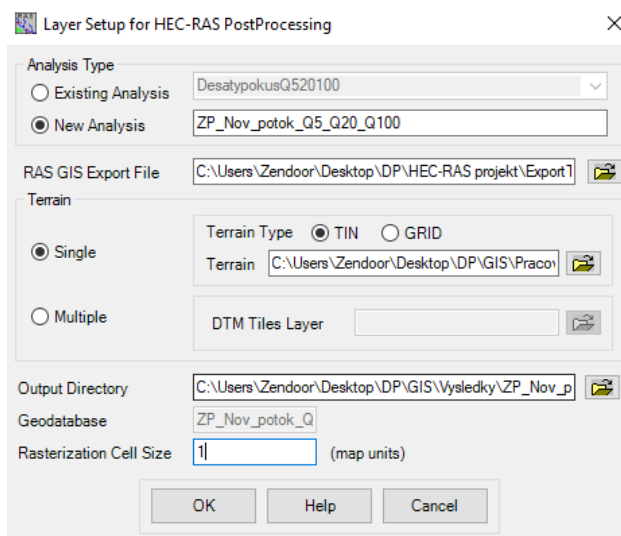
Layer Setup for HEC-RAS PostProcessing

Analysis Type

Existing Analysis DesatypokusQ520100

New Analysis ZP_Nov_potok_Q5_Q20_Q100

RAS GIS Export File C:\Users\Zendoor\Desktop\DP\HEC-RAS projekt\ExportT

Terrain

Single

Terrain Type TIN GRID

Terrain C:\Users\Zendoor\Desktop\DP\GIS\Pracov

Multiple

DTM Tiles Layer

Output Directory C:\Users\Zendoor\Desktop\DP\GIS\Vysledky\ZP_Nov_p

Geodatabase ZP_Nov_potok_Q

Rasterization Cell Size 1 (map units)

OK Help Cancel